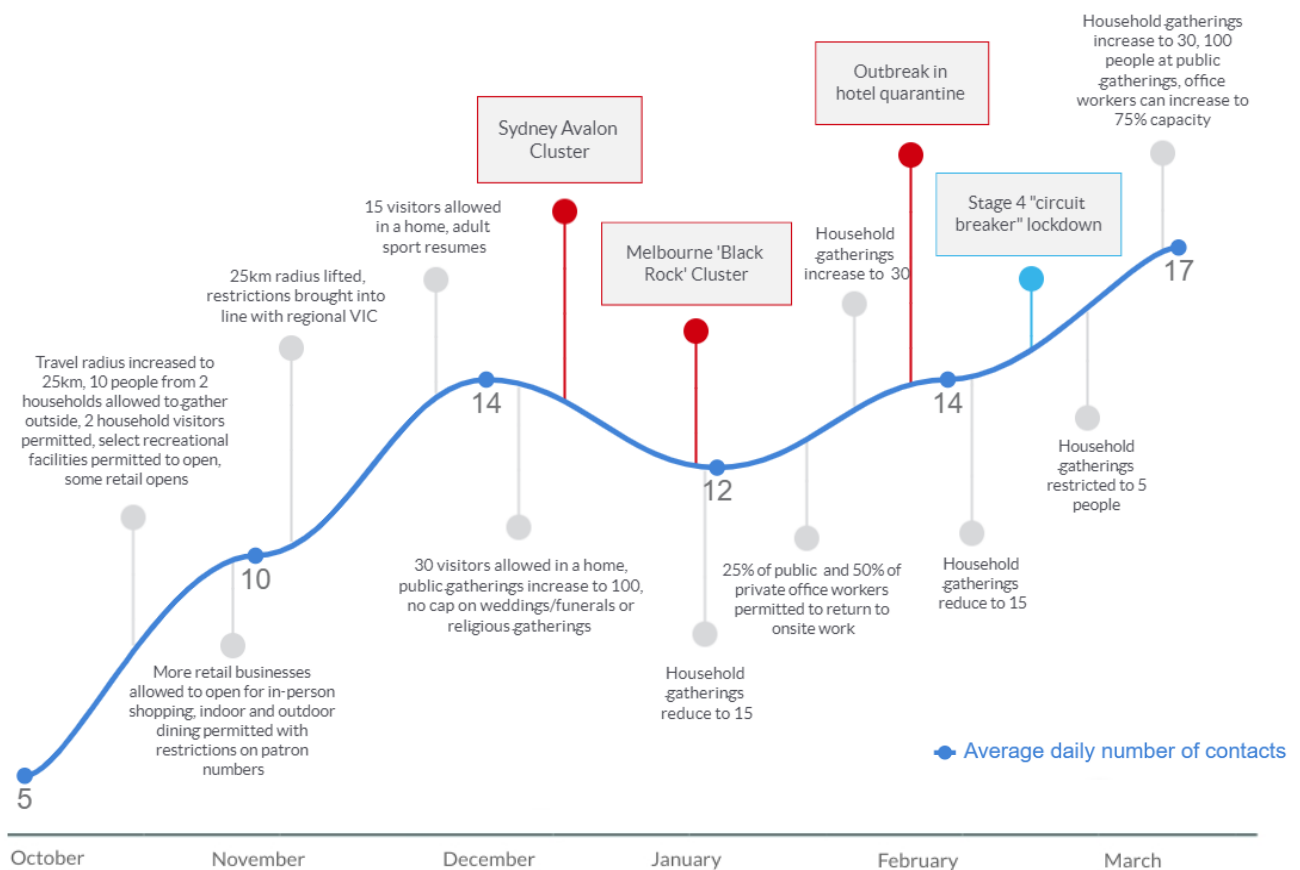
Household gatherings increase to 30, 100 people at public gatherings, office workers can increase to 75% capacity

Outbreak in hotel quarantine

Sydney Avalon Cluster

Stage 4 "circuit breaker" lockdown

15 visitors allowed in a home, adult sport resumes

Melbourne 'Black Rock' Cluster

Household gatherings increase to 30

25km radius lifted, restrictions brought into line with regional VIC

17

Travel radius increased to 25km, 10 people from 2 households allowed to gather outside, 2 household visitors permitted, select recreational facilities permitted to open, some retail opens

14

14

Household gatherings restricted to 5 people

12

10

30 visitors allowed in a home, public gatherings increase to 100, no cap on weddings/funerals or religious gatherings

25% of public and 50% of private office workers permitted to return to onsite work

Household gatherings reduce to 15

More retail businesses allowed to open for in-person shopping, indoor and outdoor dining permitted with restrictions on patron numbers

Household gatherings reduce to 15

Average daily number of contacts

5

October

November

December

January

February

March